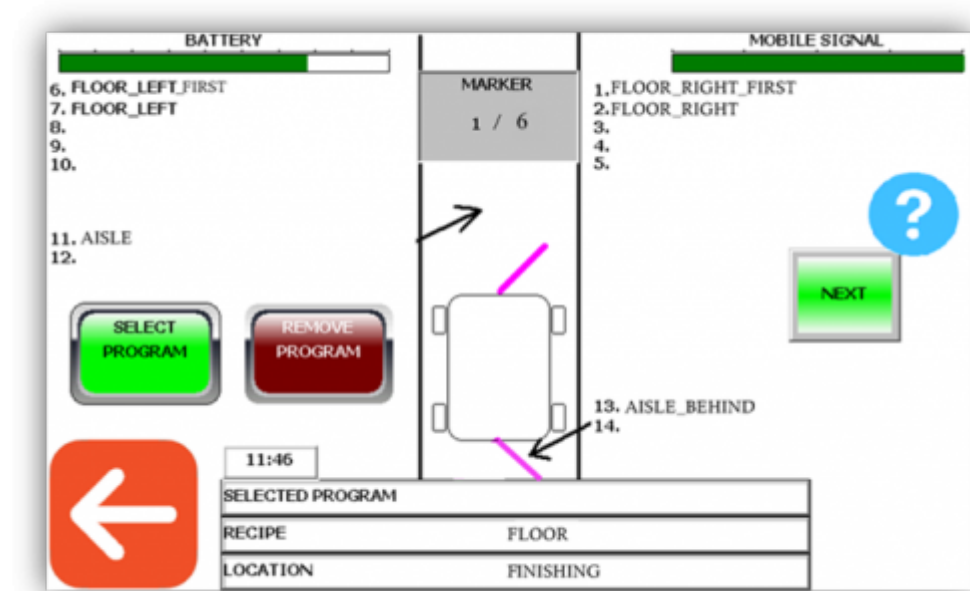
BATTERY

6. FLOOR_LEFT_FIRST
7. FLOOR_LEFT
8.
9.
10.

11. AISLE
12.

SELECT PROGRAM

REMOVE PROGRAM

MARKER
1 / 6

MOBILE SIGNAL

1.FLOOR_RIGHT_FIRST
2.FLOOR_RIGHT
3.
4.
5.

?

NEXT

13. AISLE_BEHIND
14.

11:46

| SELECTED PROGRAM | |
|---|---|
| RECIPE | FLOOR |
| LOCATION | FINISHING |